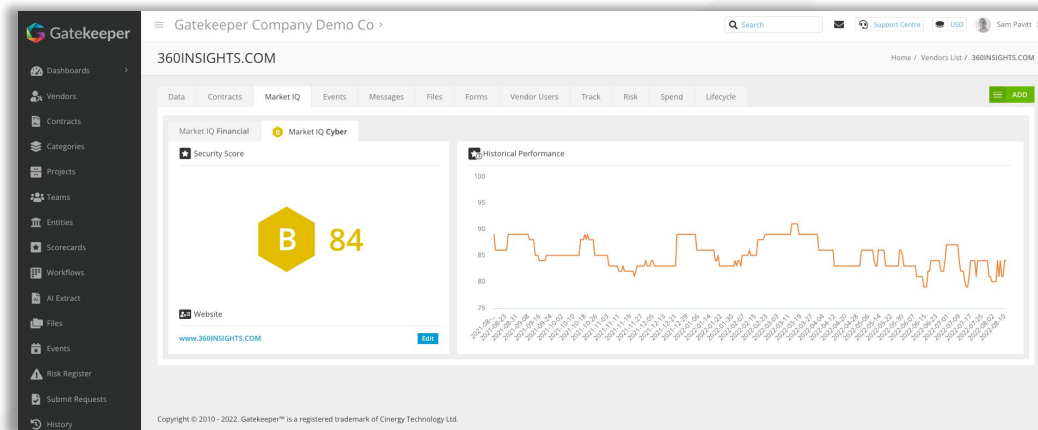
Gatekeeper

Dashboards
Vendors
Contracts
Categories
Projects
Teams
Entities
Scorecards
Workflows
AI Extract
Files
Events
Risk Register
Submit Requests
History

≡ Gatekeeper Company Demo Co ›

Search

Support Centre

USD

Sam Pavitt

360INSIGHTS.COM

Home / Vendors List / 360INSIGHTS.COM

Data | Contracts | Market IQ | Events | Messages | Files | Forms | Vendor Users | Track | Risk | Spend | Lifecycle

ADD

Market IQ Financial | Market IQ Cyber

Security Score

B 84

Website

www.360INSIGHTS.COM

Edit

Historical Performance

100
95
90
85
80
75

Copyright © 2010 - 2022. Gatekeeper™ is a registered trademark of Cinergy Technology Ltd.